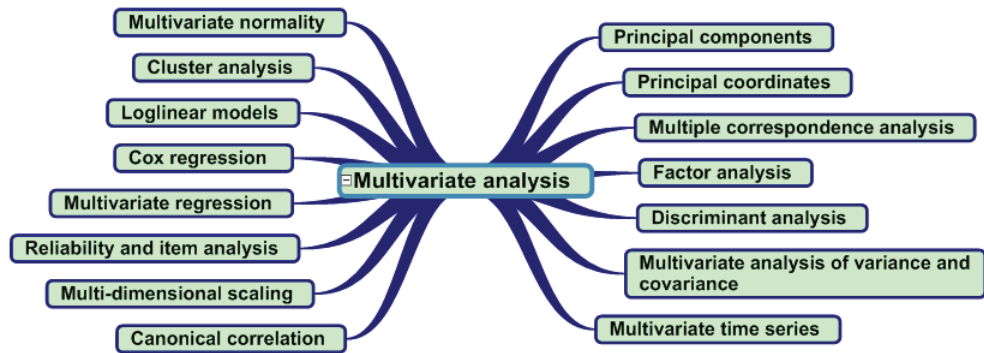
Multivariate analysis

Multivariate normality

Cluster analysis

Loglinear models

Cox regression

Multivariate regression

Reliability and item analysis

Multi-dimensional scaling

Canonical correlation

Principal components

Principal coordinates

Multiple correspondence analysis

Factor analysis

Discriminant analysis

Multivariate analysis of variance and covariance

Multivariate time series